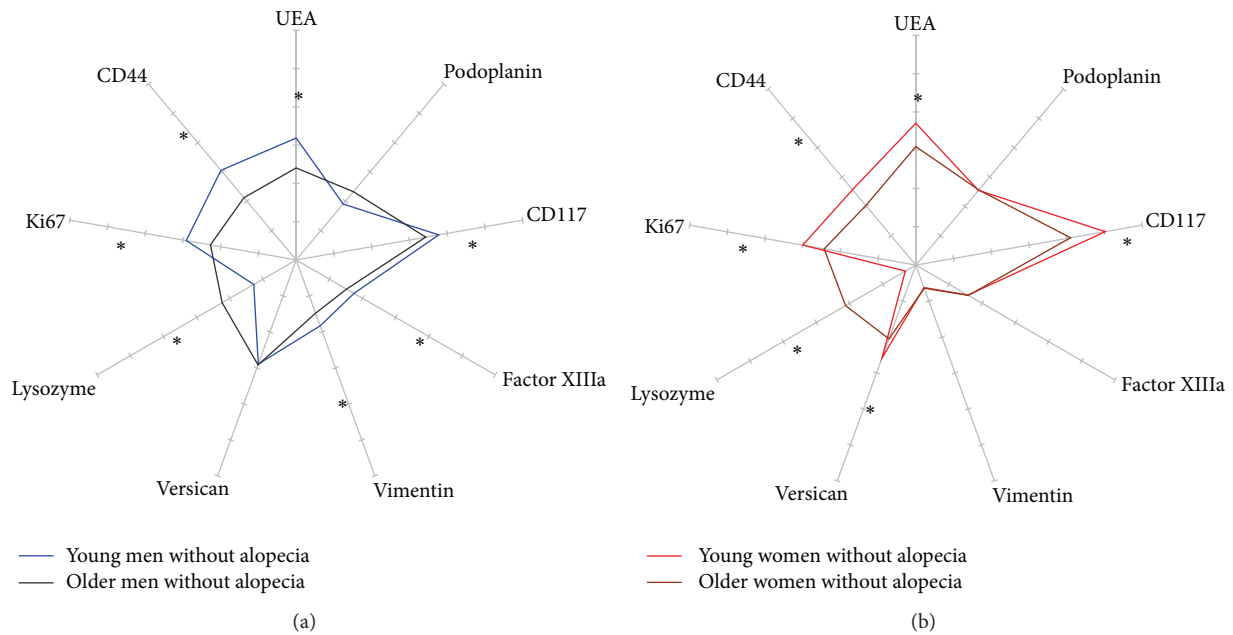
UEA
Podoplanin
CD117
Factor XIIIa
Vimentin
Versican
Lysozyme
Ki67
CD44
*
*
*
*
*
*
*

Young men without alopecia
Older men without alopecia

(a)

UEA
Podoplanin
CD117
Factor XIIIa
Vimentin
Versican
Lysozyme
Ki67
CD44
*
*
*
*
*
*

Young women without alopecia
Older women without alopecia

(b)